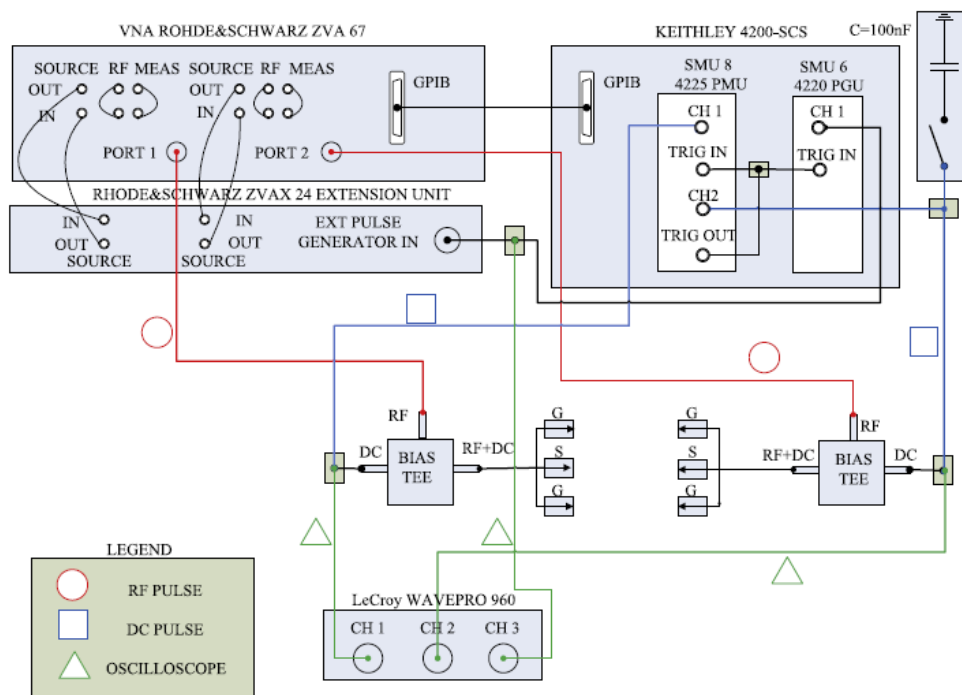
VNA ROHDE&SCHWARZ ZVA 67

SOURCE RF MEAS SOURCE RF MEAS
OUT OUT
IN IN
GPIB
PORT 1 PORT 2

RHODE&SCHWARZ ZVAX 24 EXTENSION UNIT
IN IN
OUT OUT
SOURCE SOURCE
EXT PULSE GENERATOR IN

KEITHLEY 4200-SCS
GPIB
SMU 8 4225 PMU
CH 1
TRIG IN
CH2
TRIG OUT
SMU 6 4220 PGU
CH 1
TRIG IN

C=100nF

RF
DC
BIAS TEE
RF+DC
G
S
G

G
S
G
RF+DC
RF
BIAS TEE
DC

LEGEND
RF PULSE
DC PULSE
OSCILLOSCOPE

LeCroy WAVEPRO 960
CH 1 CH 2 CH 3